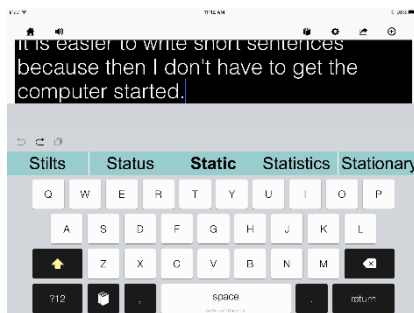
iPad
11:16 AM
It is easier to write short sentences because then I don't have to get the computer started.

Stilts
Status
Static
Statistics
Stationary

Q W E R T Y U I O P
A S D F G H J K L
Z X C V B N M
?12
space
return